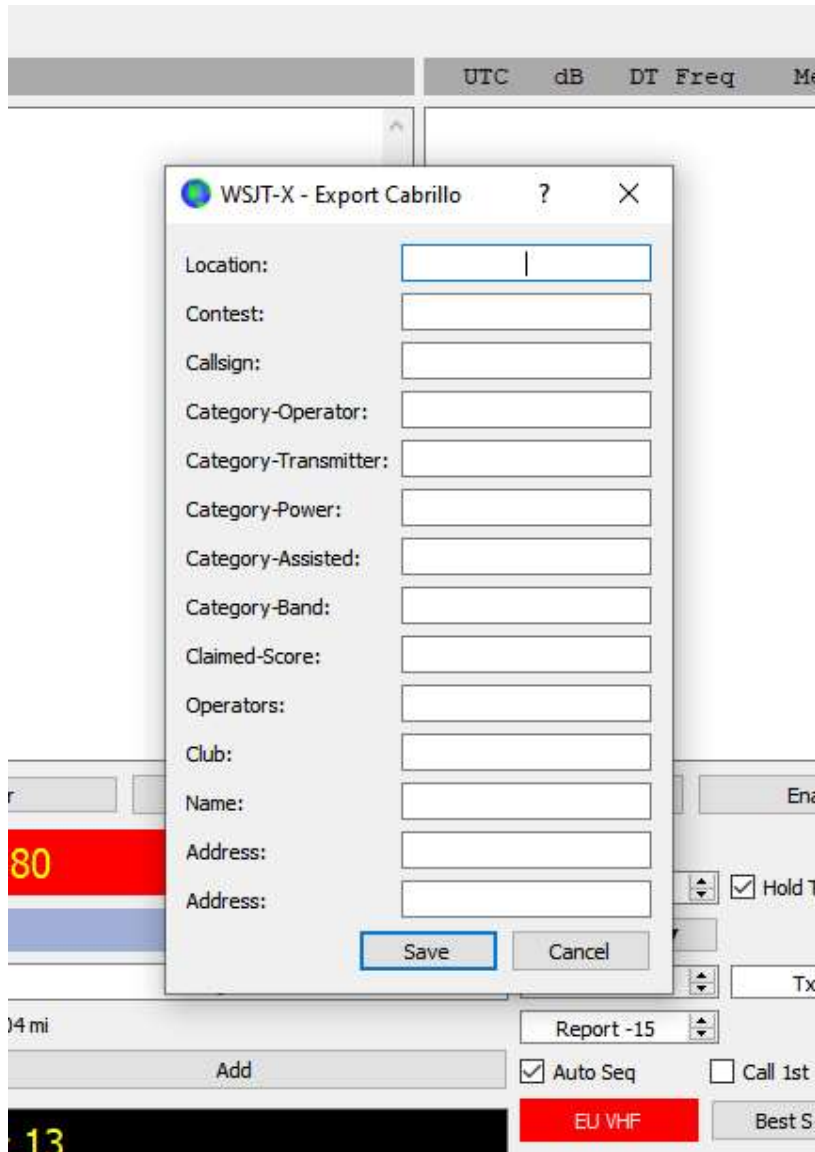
UTC dB DT Freq Me

WSJT-X - Export Cabrillo ? ×

Location:
Contest:
Callsign:
Category-Operator:
Category-Transmitter:
Category-Power:
Category-Assisted:
Category-Band:
Claimed-Score:
Operators:
Club:
Name:
Address:
Address:

Save Cancel

r
Ena
80
Hold T
Tx
04 mi
Report -15
Add
Auto Seq
Call 1st
EU VHF
Best S
13